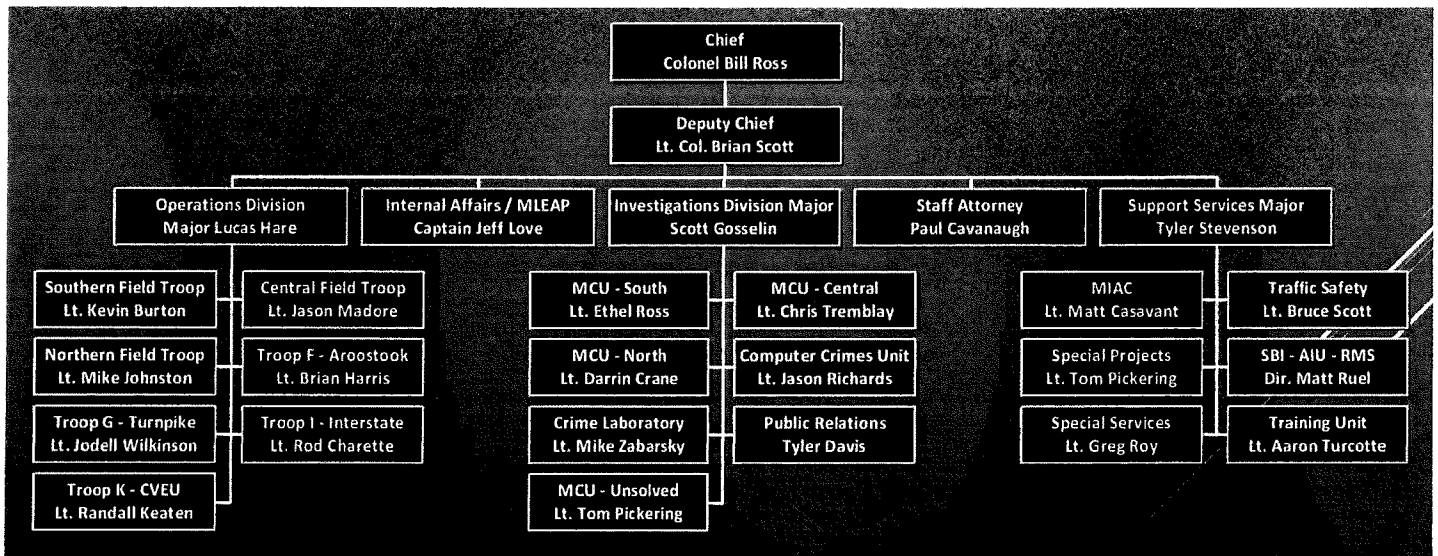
Chief
Colonel Bill Ross

Deputy Chief
Lt. Col. Brian Scott

Operations Division
Major Lucas Hare

Internal Affairs / MLEAP
Captain Jeff Love

Investigations Division Major
Scott Gosselin

Staff Attorney
Paul Cavanaugh

Support Services Major
Tyler Stevenson

Southern Field Troop
Lt. Kevin Burton

Central Field Troop
Lt. Jason Madore

Northern Field Troop
Lt. Mike Johnston

Troop F - Aroostook
Lt. Brian Harris

Troop G - Turnpike
Lt. Jodell Wilkinson

Troop I - Interstate
Lt. Rod Charette

Troop K - CVEU
Lt. Randall Keaten

MCU - South
Lt. Ethel Ross

MCU - Central
Lt. Chris Tremblay

MCU - North
Lt. Darrin Crane

Computer Crimes Unit
Lt. Jason Richards

Crime Laboratory
Lt. Mike Zabarsky

Public Relations
Tyler Davis

MCU - Unsolved
Lt. Tom Pickering

MIAC
Lt. Matt Casavant

Traffic Safety
Lt. Bruce Scott

Special Projects
Lt. Tom Pickering

SBI - AIU - RMS
Dir. Matt Ruel

Special Services
Lt. Greg Roy

Training Unit
Lt. Aaron Turcotte